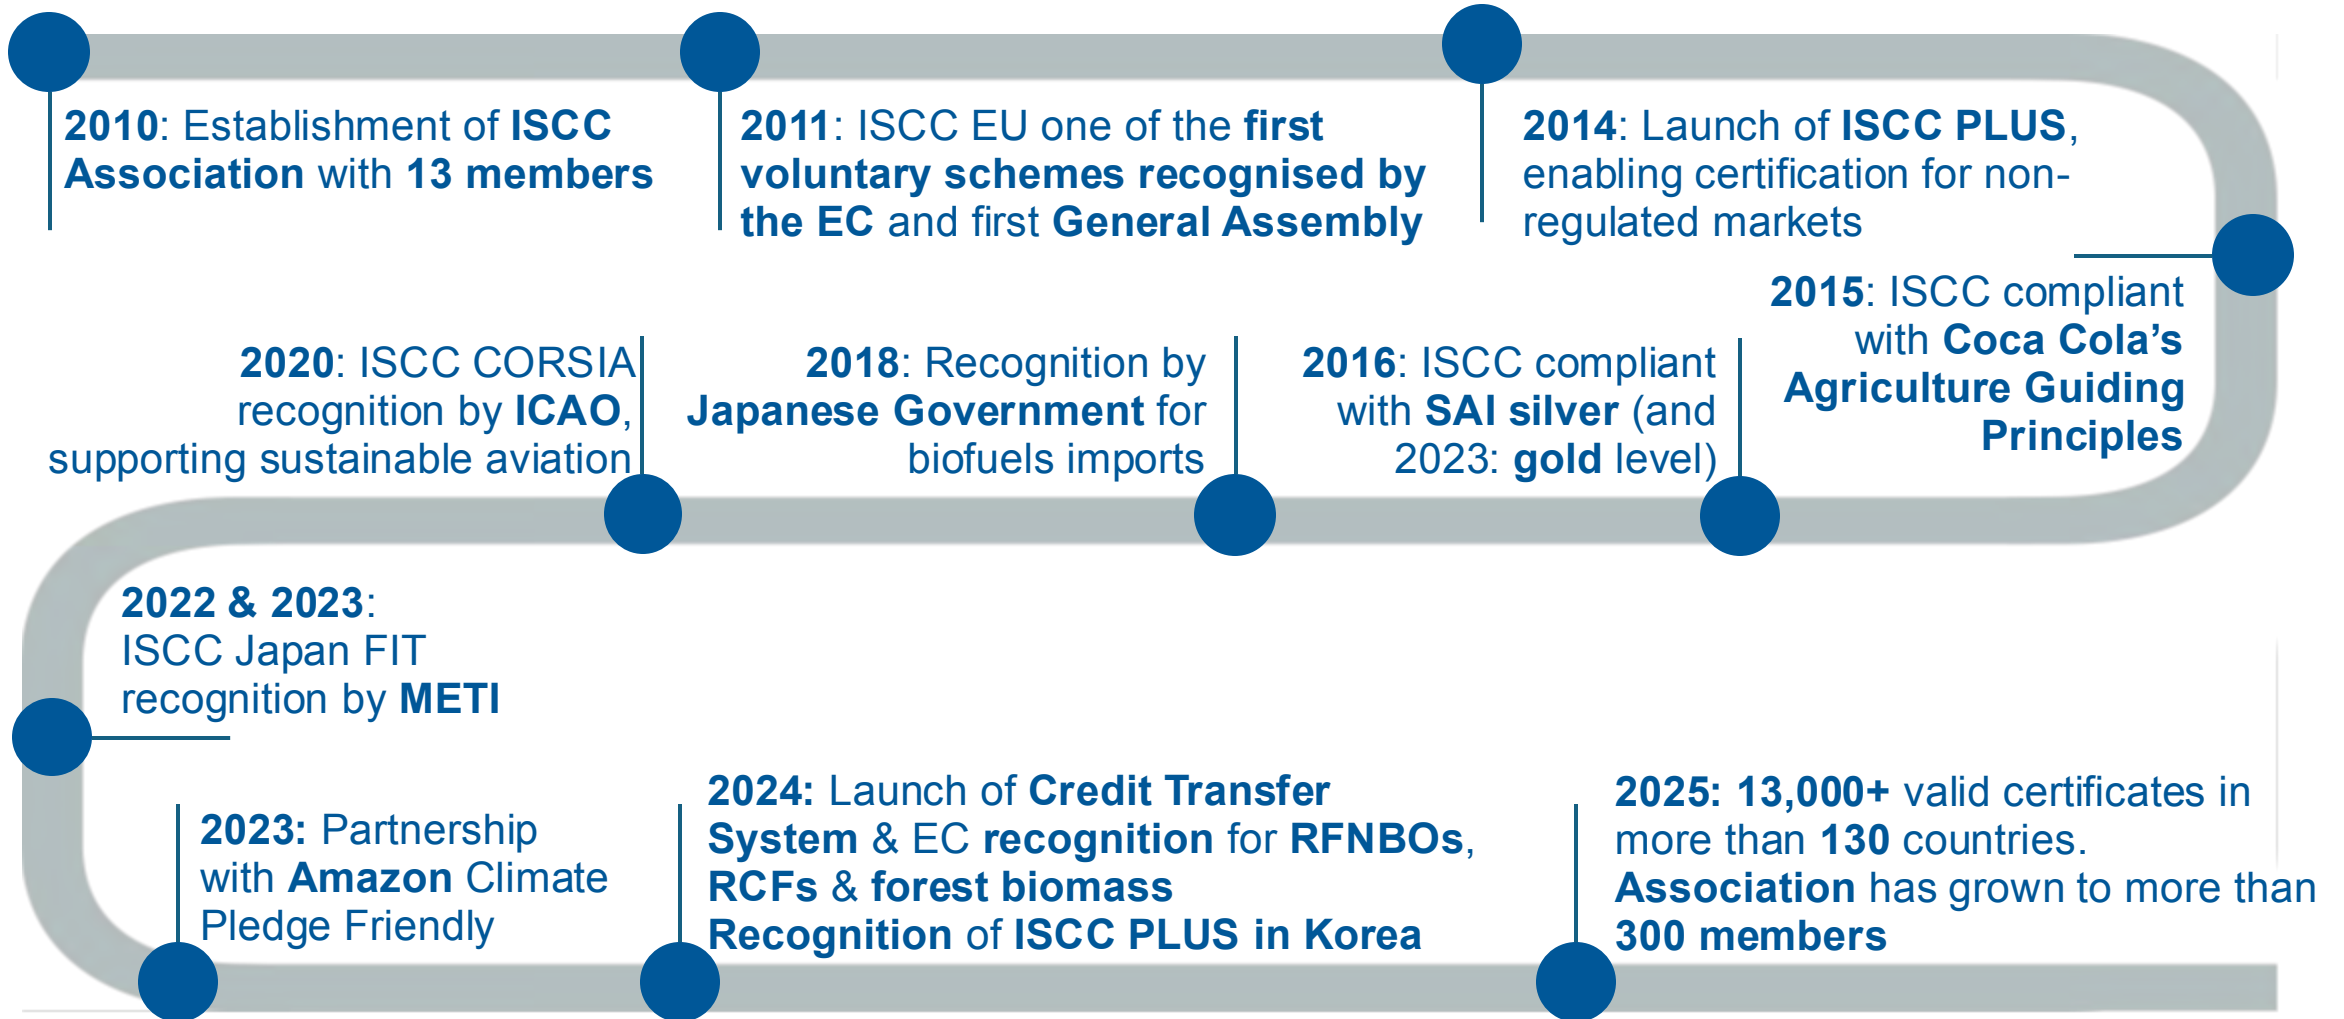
2010: Establishment of ISCC Association with 13 members

2011: ISCC EU one of the first voluntary schemes recognised by the EC and first General Assembly

2014: Launch of ISCC PLUS, enabling certification for non-regulated markets

2015: ISCC compliant with Coca Cola's Agriculture Guiding Principles

2016: ISCC compliant with SAI silver (and 2023: gold level)

2018: Recognition by Japanese Government for biofuels imports

2020: ISCC CORSIA recognition by ICAO, supporting sustainable aviation

2022 & 2023: ISCC Japan FIT recognition by METI

2023: Partnership with Amazon Climate Pledge Friendly

2024: Launch of Credit Transfer System & EC recognition for RFNBOs, RCFs & forest biomass Recognition of ISCC PLUS in Korea

2025: 13,000+ valid certificates in more than 130 countries. Association has grown to more than 300 members